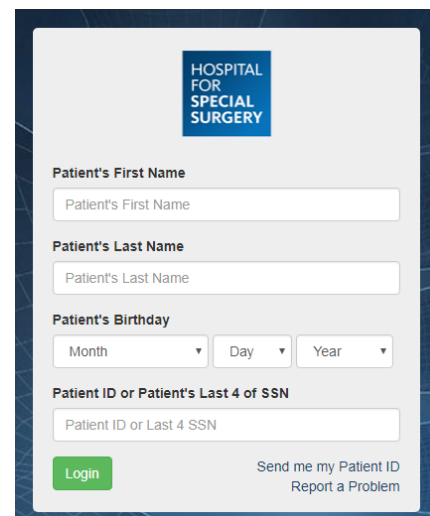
HOSPITAL FOR SPECIAL SURGERY

Patient's First Name

Patient's First Name

Patient's Last Name

Patient's Last Name

Patient's Birthday

Month

Day

Year

Patient ID or Patient's Last 4 of SSN

Patient ID or Last 4 SSN

Login

Send me my Patient ID

Report a Problem